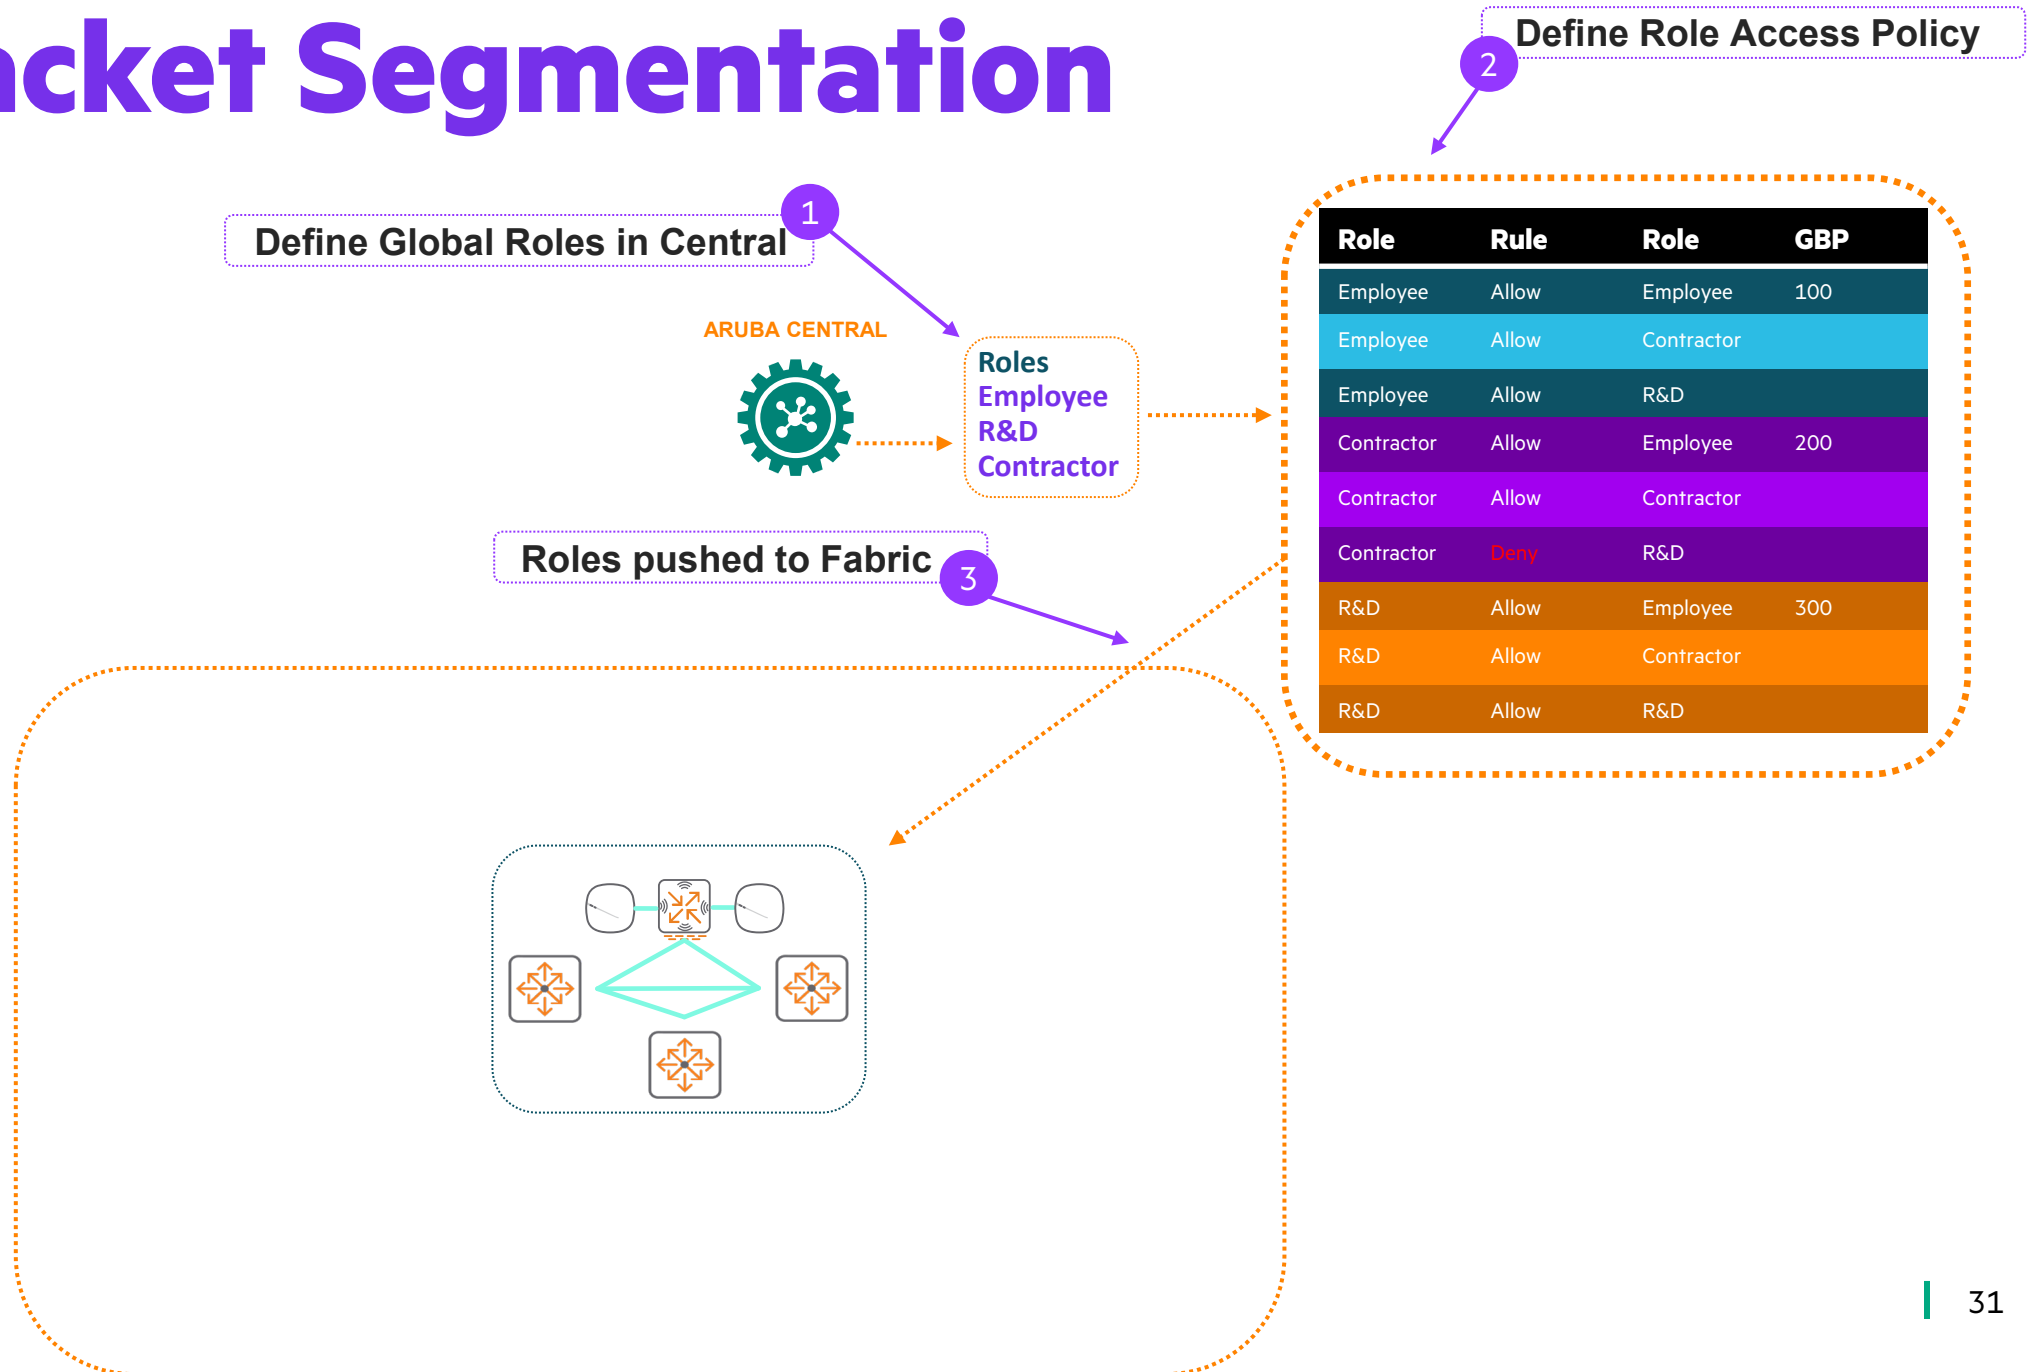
cket Segmentation

2
Define Role Access Policy

1
Define Global Roles in Central

ARUBA CENTRAL

Roles
Employee
R&D
Contractor

Roles pushed to Fabric
3

| Role | Rule | Role | GBP |
|---|---|---|---|
| Employee | Allow | Employee | 100 |
| Employee | Allow | Contractor | |
| Employee | Allow | R&D | |
| Contractor | Allow | Employee | 200 |
| Contractor | Allow | Contractor | |
| Contractor | Deny | R&D | |
| R&D | Allow | Employee | 300 |
| R&D | Allow | Contractor | |
| R&D | Allow | R&D | |

31